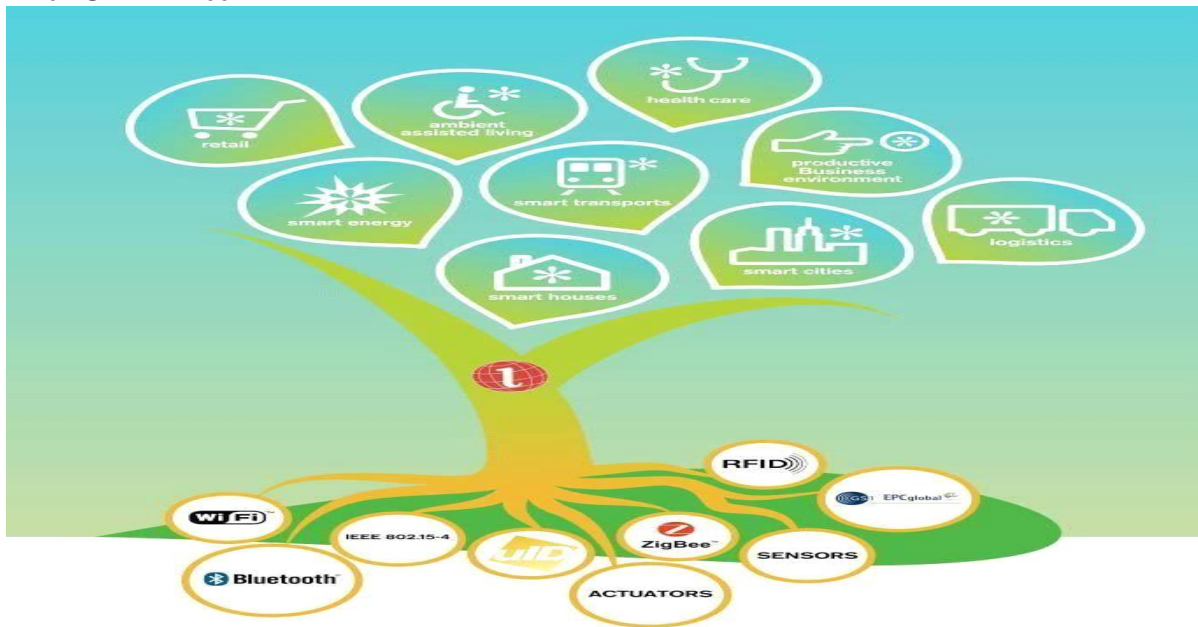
retail

ambient assisted living

health care

productive Business environment

smart energy

smart transports

logistics

smart cities

smart houses

RFID

GS1 EPCglobal

Wi Fi

IEEE 802.15-4

uID

ZigBee

SENSORS

Bluetooth

ACTUATORS